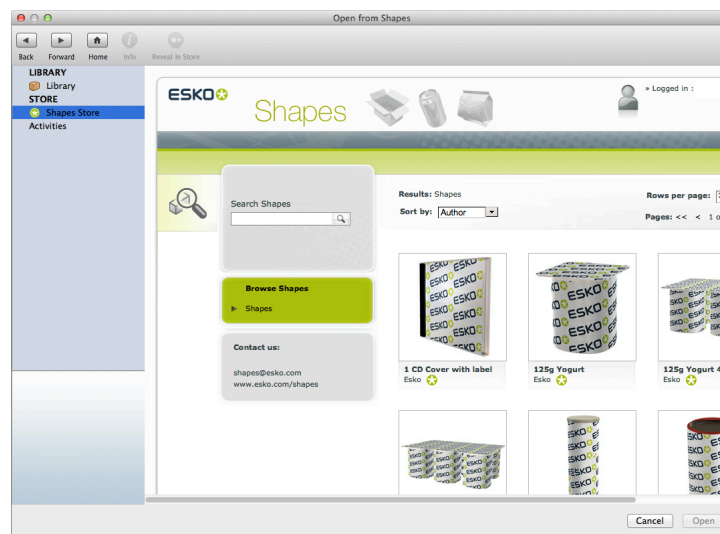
Open from Shapes

Back Forward Home Info Reveal In Store

LIBRARY
Library
STORE
Shapes Store
Activities

ESKO

Shapes

» Logged in :

Search Shapes

Browse Shapes

Shapes

Contact us:

shapes@esko.com
www.esko.com/shapes

Results: Shapes

Sort by: Author

Rows per page:

Pages: << < 1 o

1 CD Cover with label
Esko

125g Yogurt
Esko

125g Yogurt 4
Esko

Cancel Open